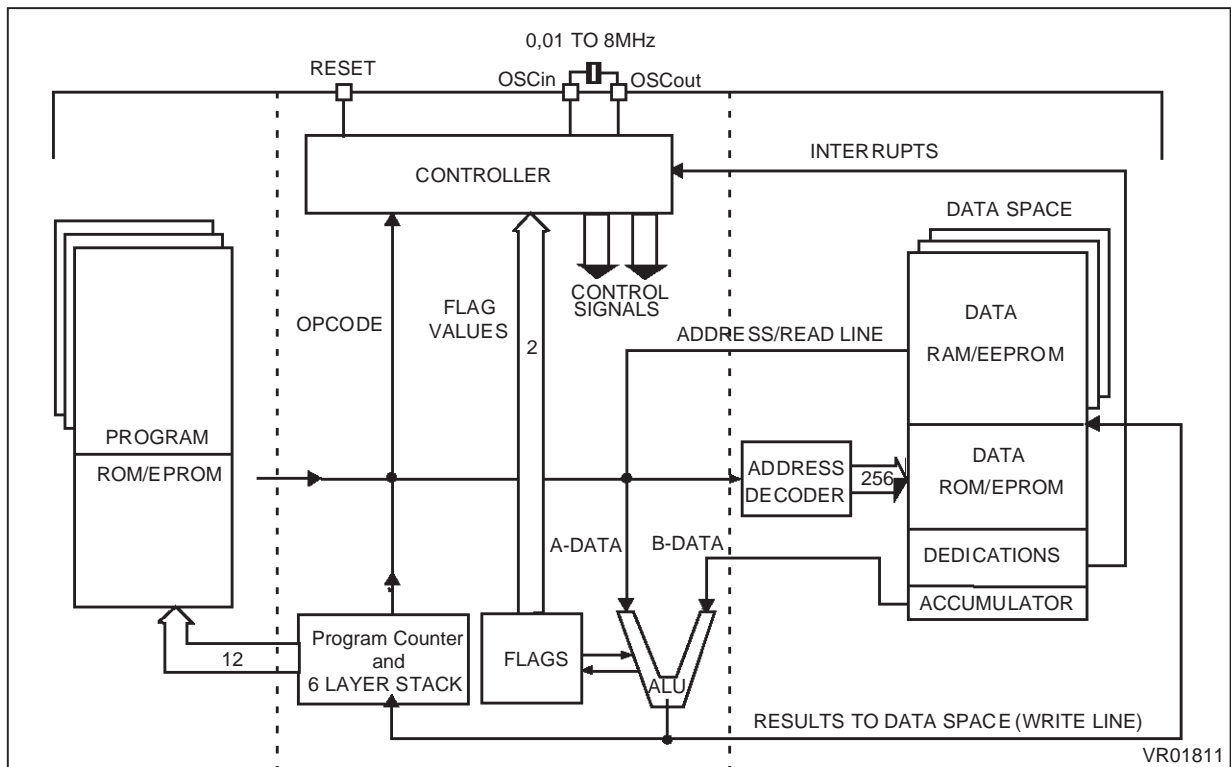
0,01 TO 8MHz

RESET

OSCin

OSCout

CONTROLLER

INTERRUPTS

DATA SPACE

CONTROL SIGNALS

FLAG VALUES

OPCODE

2

ADDRESS/READ LINE

DATA RAM/EEPROM

PROGRAM

ROM/EPROM

ADDRESS DECODER

256

DATA ROM/EPROM

A-DATA

B-DATA

DEDICATIONS

ACCUMULATOR

12

Program Counter and 6 LAYER STACK

FLAGS

ALU

RESULTS TO DATA SPACE (WRITE LINE)

VR01811